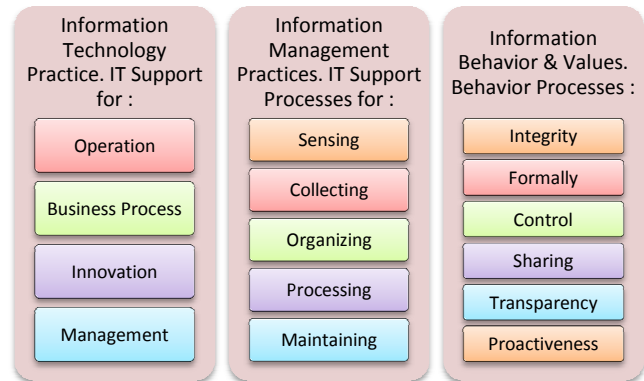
Information Technology Practice. IT Support for :

Operation

Business Process

Innovation

Management

Information Management Practices. IT Support Processes for :

Sensing

Collecting

Organizing

Processing

Maintaining

Information Behavior & Values. Behavior Processes :

Integrity

Formally

Control

Sharing

Transparency

Proactiveness